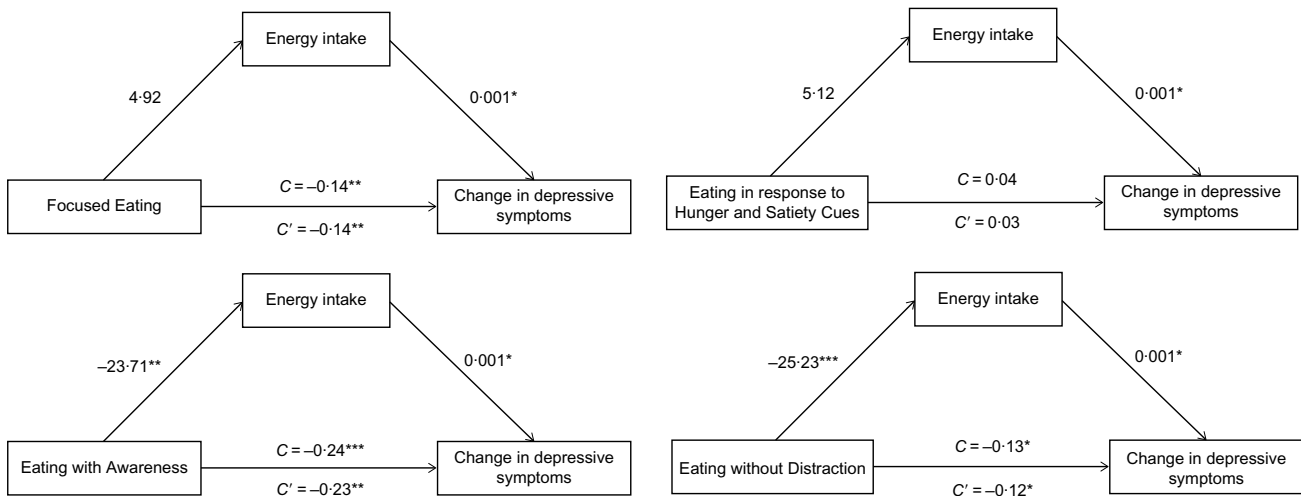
Energy intake

4·92

0·001*

Focused Eating

$C = -0·14$**

$C' = -0·14$**

Change in depressive symptoms

Energy intake

5·12

0·001*

Eating in response to Hunger and Satiety Cues

$C = 0·04$

$C' = 0·03$

Change in depressive symptoms

Energy intake

–23·71**

0·001*

Eating with Awareness

$C = -0·24$***

$C' = -0·23$**

Change in depressive symptoms

Energy intake

–25·23***

0·001*

Eating without Distraction

$C = -0·13$*

$C' = -0·12$*

Change in depressive symptoms